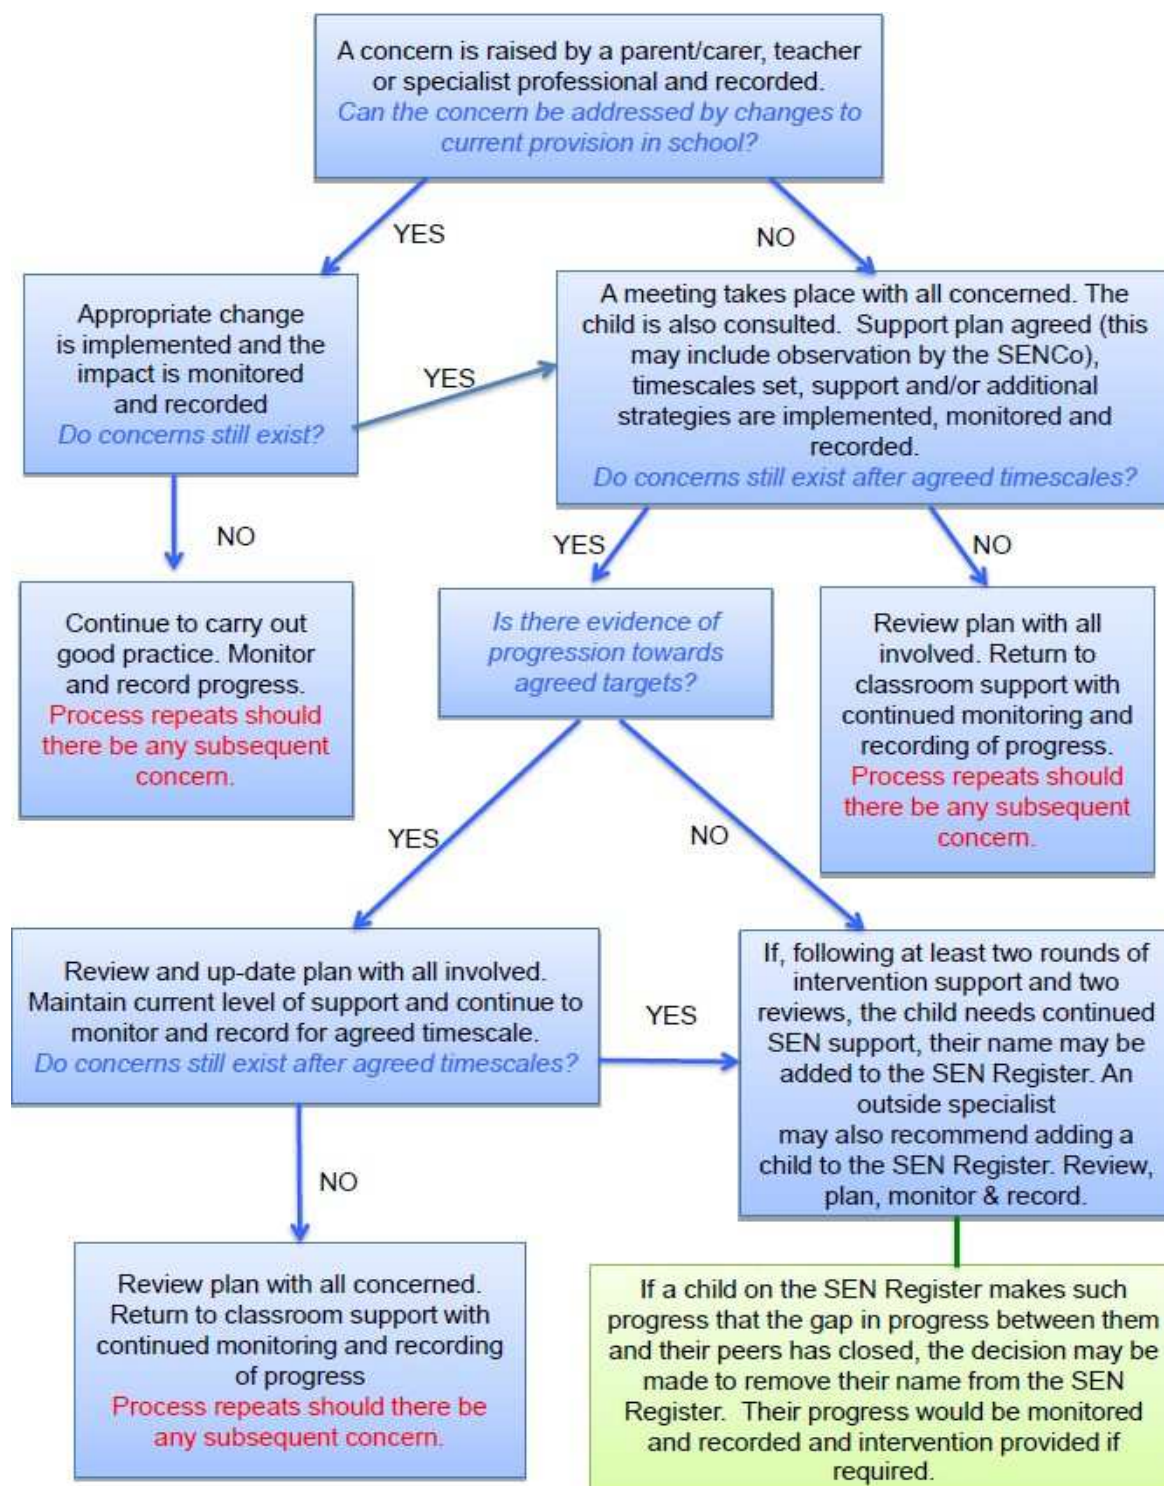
A concern is raised by a parent/carer, teacher or specialist professional and recorded.
Can the concern be addressed by changes to current provision in school?

YES

NO

Appropriate change is implemented and the impact is monitored and recorded
Do concerns still exist?

YES

A meeting takes place with all concerned. The child is also consulted. Support plan agreed (this may include observation by the SENCo), timescales set, support and/or additional strategies are implemented, monitored and recorded.
Do concerns still exist after agreed timescales?

NO

Continue to carry out good practice. Monitor and record progress.
Process repeats should there be any subsequent concern.

YES

NO

Is there evidence of progression towards agreed targets?

Review plan with all involved. Return to classroom support with continued monitoring and recording of progress.
Process repeats should there be any subsequent concern.

YES

NO

Review and up-date plan with all involved. Maintain current level of support and continue to monitor and record for agreed timescale.
Do concerns still exist after agreed timescales?

YES

If, following at least two rounds of intervention support and two reviews, the child needs continued SEN support, their name may be added to the SEN Register. An outside specialist may also recommend adding a child to the SEN Register. Review, plan, monitor & record.

NO

Review plan with all concerned. Return to classroom support with continued monitoring and recording of progress
Process repeats should there be any subsequent concern.

If a child on the SEN Register makes such progress that the gap in progress between them and their peers has closed, the decision may be made to remove their name from the SEN Register. Their progress would be monitored and recorded and intervention provided if required.